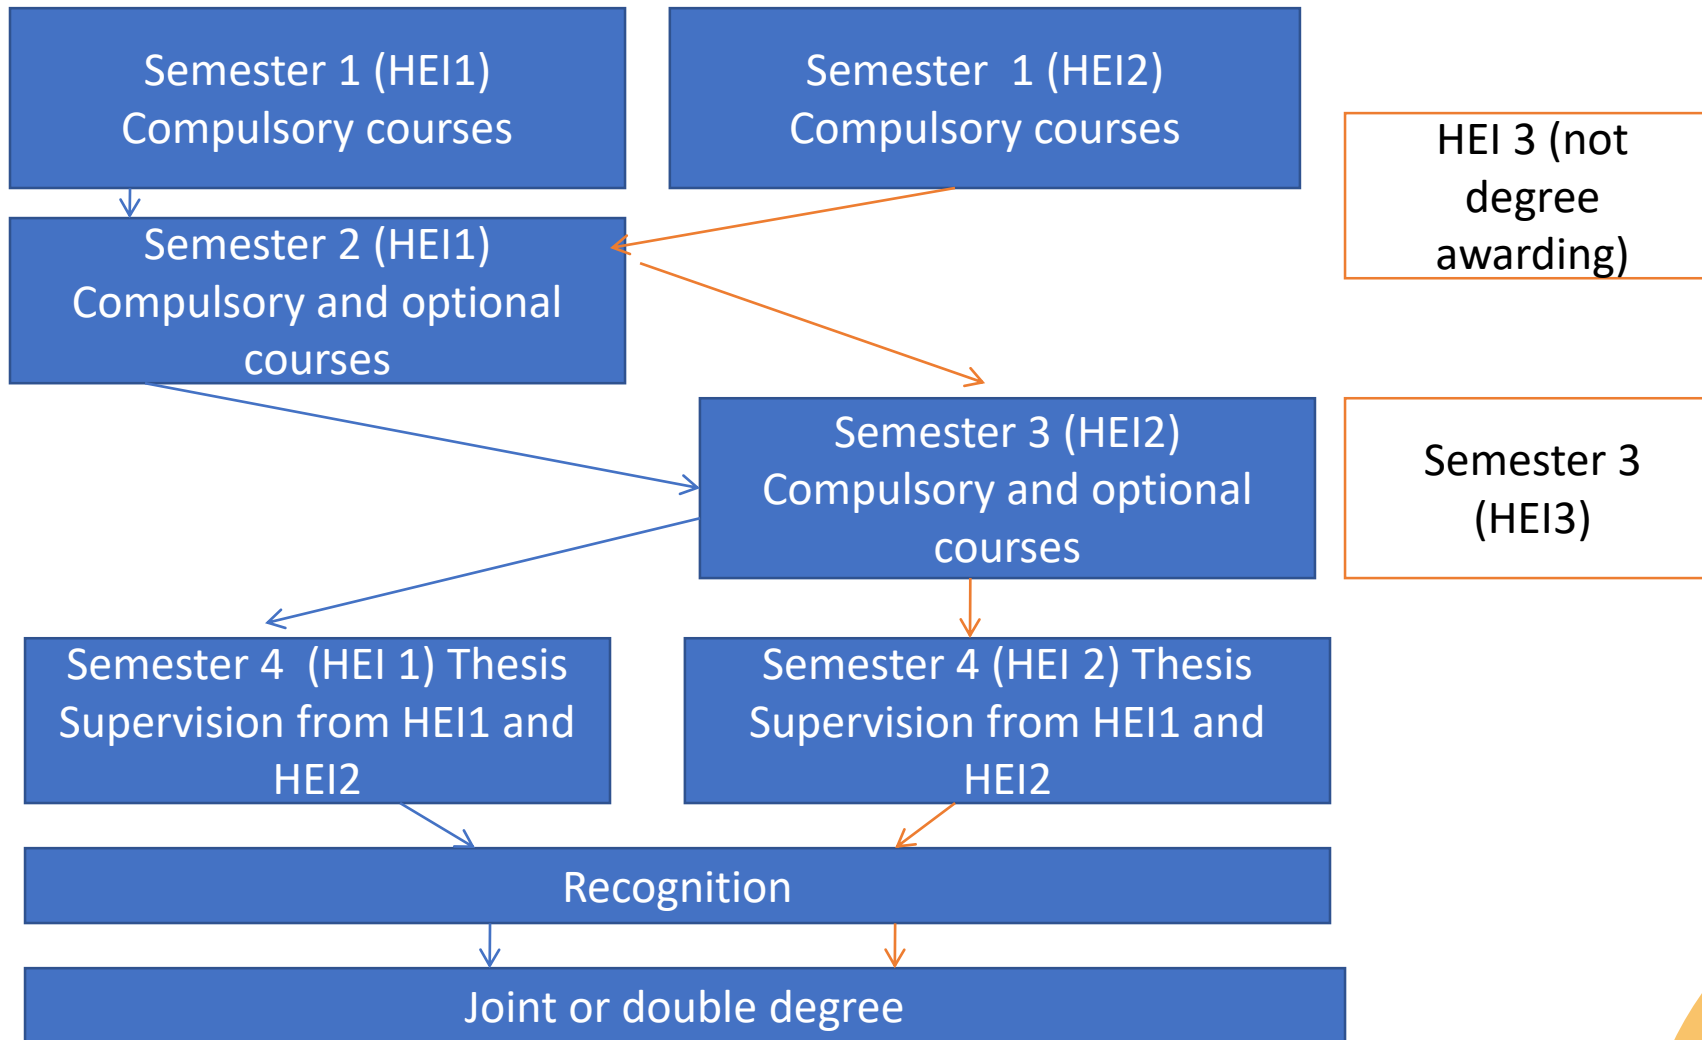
Semester 1 (HEI1)
Compulsory courses

Semester 1 (HEI2)
Compulsory courses

HEI 3 (not degree awarding)

Semester 2 (HEI1)
Compulsory and optional courses

Semester 3 (HEI2)
Compulsory and optional courses

Semester 3 (HEI3)

Semester 4 (HEI 1) Thesis
Supervision from HEI1 and HEI2

Semester 4 (HEI 2) Thesis
Supervision from HEI1 and HEI2

Recognition

Joint or double degree